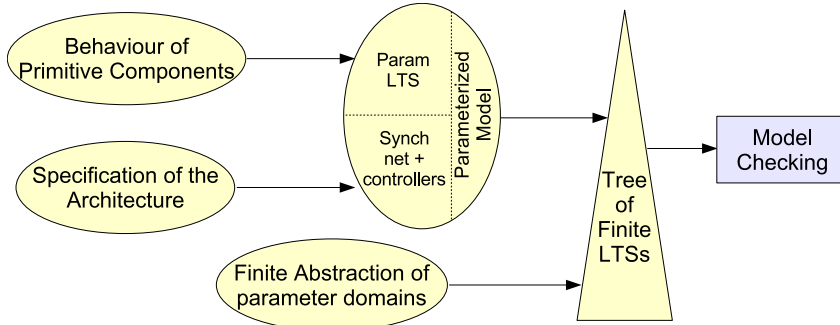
Behaviour of Primitive Components

Specification of the Architecture

Finite Abstraction of parameter domains

Param LTS

Synch net + controllers

Parameterized Model

Tree of Finite LTSs

Model Checking